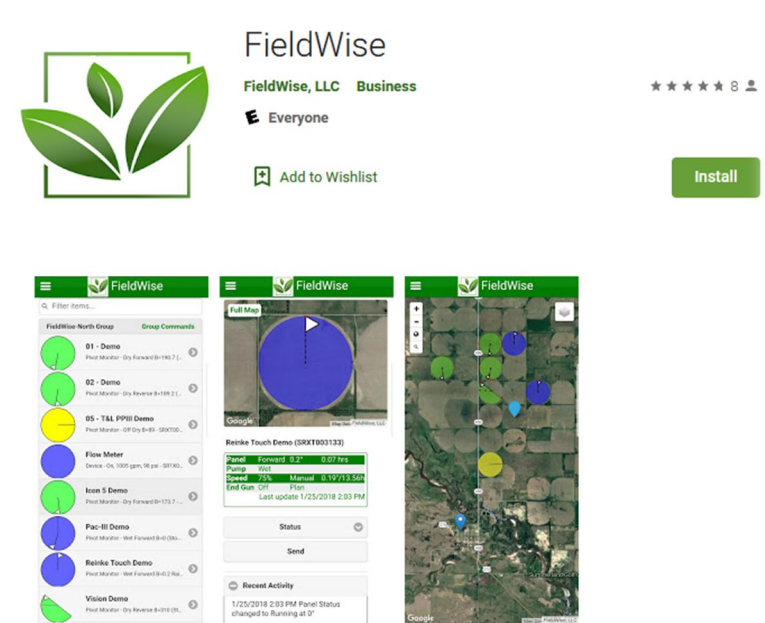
FieldWise

FieldWise, LLC Business

★★★★★ 8

E Everyone

Add to Wishlist

Install

FieldWise

Filter items...

FieldWise-North Group Group Commands

01 - Demo
Pivot Monitor - Dry Forward B=193.7 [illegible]

02 - Demo
Pivot Monitor - Dry Reverse B=188.2 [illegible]

05 - T&L PPIII Demo
Pivot Monitor - Off Dry B=89 - SRXT00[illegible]

Flow Meter
Device - Ok, 1005 gpm, 98 psi - SR130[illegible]

Icon 5 Demo
Pivot Monitor - Dry Forward B=173.7 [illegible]

Pac-III Demo
Pivot Monitor - Wet Forward B=0 (Sto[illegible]

Reinke Touch Demo
Pivot Monitor - Wet Forward B=0.2 Re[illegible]

Vision Demo
Pivot Monitor - Dry Reverse B=310 (St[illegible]

FieldWise

Full Map

Google

Reinke Touch Demo (SRXT003133)

| Panel | Forward | 0.2° | 0.07 hrs |
|---|---|---|---|
| Pump | Wet | | |
| Speed | 75% | Manual | 0.19"/13.56h |
| End Gun | Off | Plan | |
| | Last update 1/25/2018 2:03 PM | | |

Status

Send

Recent Activity

1/25/2018 2:03 PM Panel Status changed to Running at 0°

FieldWise

Google